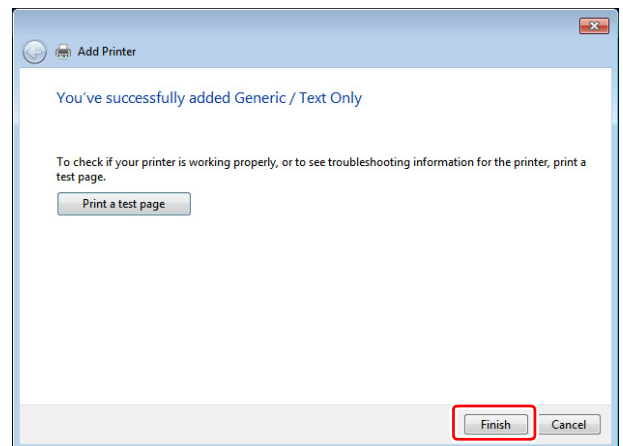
Add Printer

You've successfully added Generic / Text Only

To check if your printer is working properly, or to see troubleshooting information for the printer, print a test page.

Print a test page

Finish

Cancel